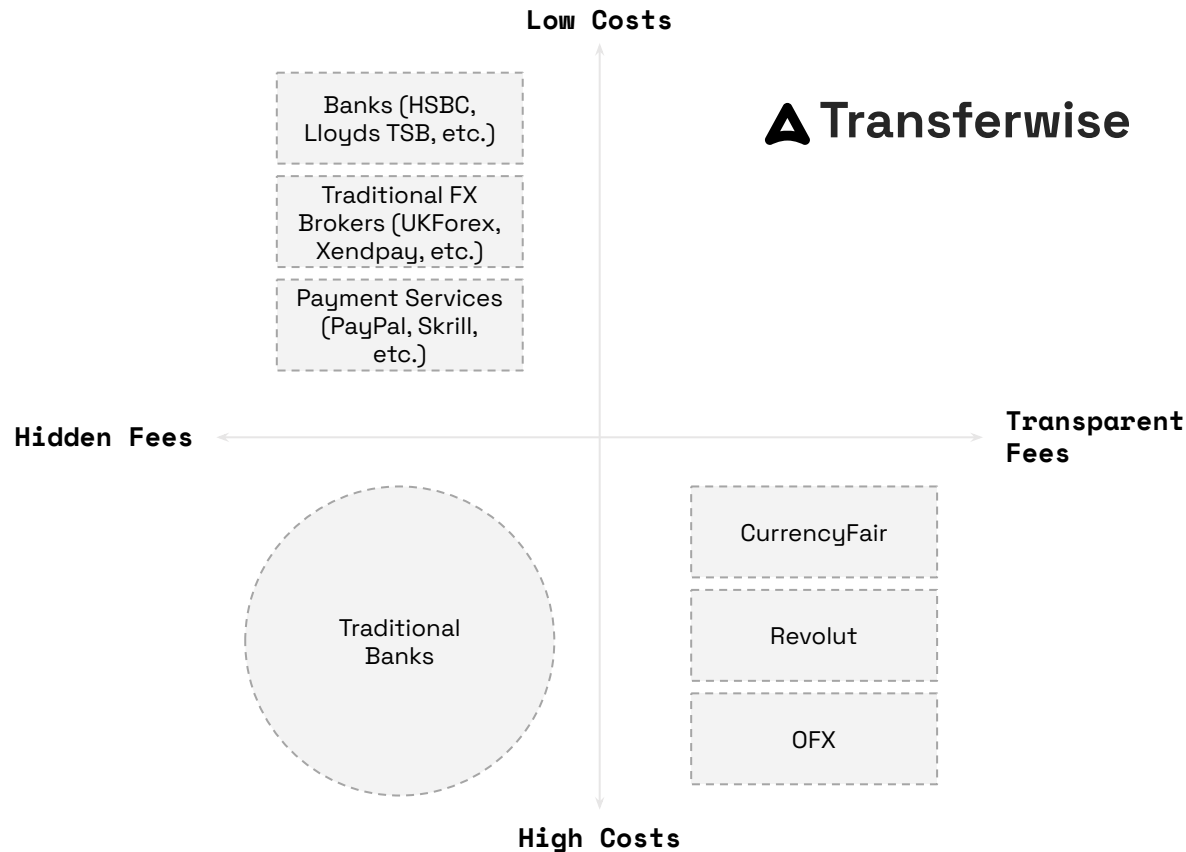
Low Costs

Banks (HSBC, Lloyds TSB, etc.)

Traditional FX Brokers (UKForex, Xendpay, etc.)

Payment Services (PayPal, Skrill, etc.)

Transferwise

Hidden Fees

Transparent Fees

Traditional Banks

CurrencyFair

Revolut

OFX

High Costs